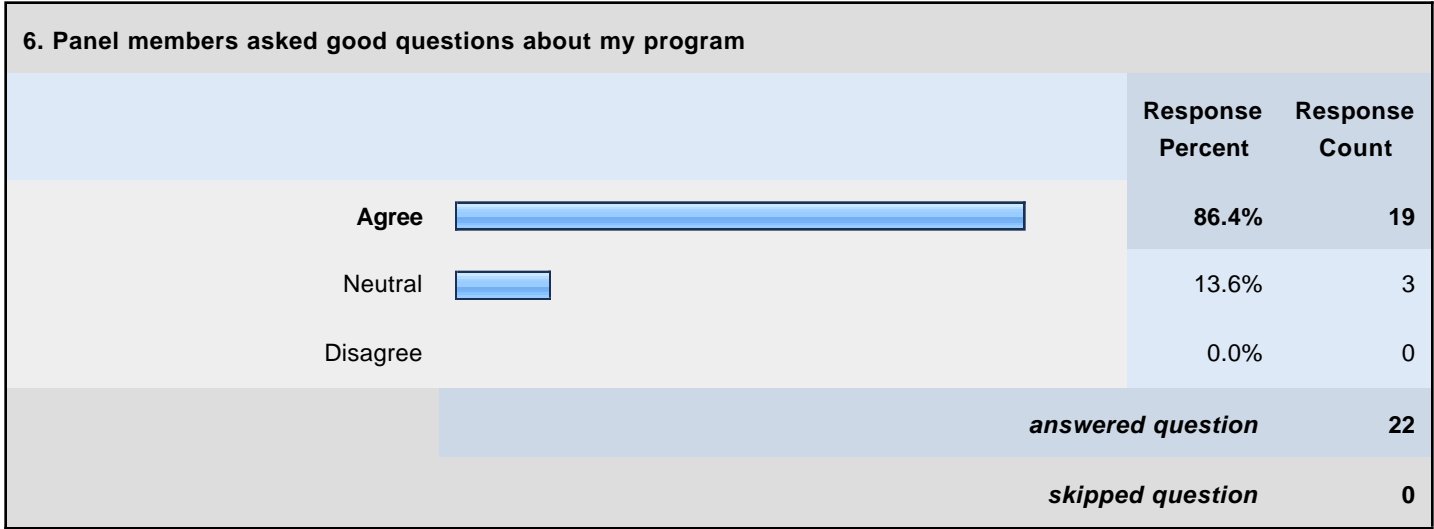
6. Panel members asked good questions about my program

| | Response Percent | Response Count |
|---|---|---|
| **Agree** | **86.4%** | **19** |
| Neutral | 13.6% | 3 |
| Disagree | 0.0% | 0 |
| | ***answered question*** | **22** |
| | ***skipped question*** | **0** |